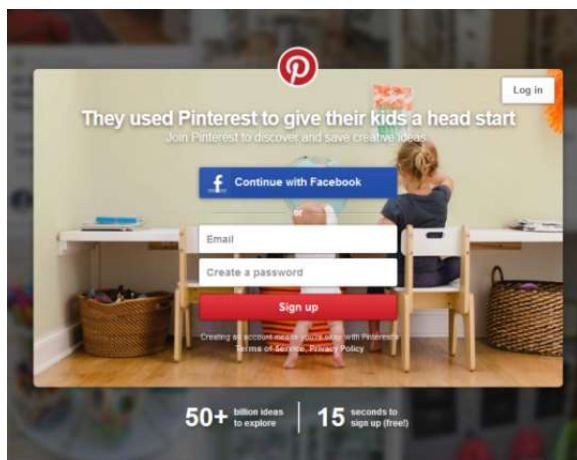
Log in

They used Pinterest to give their kids a head start

Join Pinterest to discover and save creative ideas

Continue with Facebook

or

Email

Create a password

Sign up

Creating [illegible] account means you're okay with Pinterest's Terms of Service, Privacy Policy

50+ billion ideas to explore

15 seconds to sign up (free!)